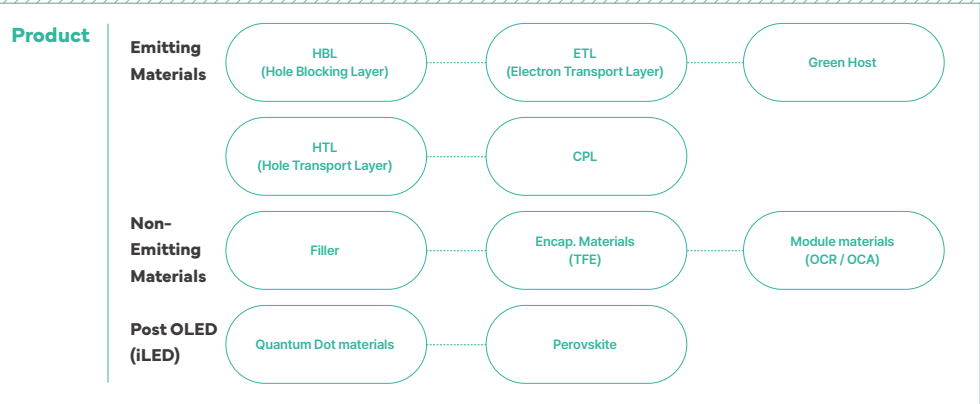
Product

Emitting Materials

HBL
(Hole Blocking Layer)

ETL
(Electron Transport Layer)

Green Host

HTL
(Hole Transport Layer)

CPL

Non-Emitting Materials

Filler

Encap. Materials
(TFE)

Module materials
(OCR / OCA)

Post OLED (iLED)

Quantum Dot materials

Perovskite